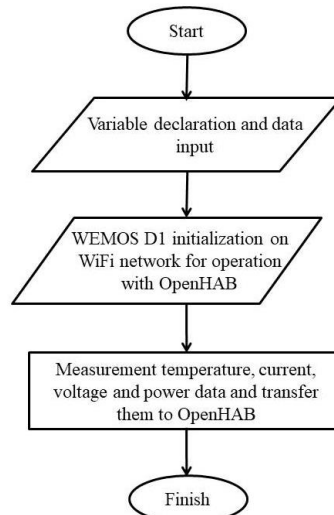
Start

Variable declaration and data input

WEMOS D1 initialization on WiFi network for operation with OpenHAB

Measurement temperature, current, voltage and power data and transfer them to OpenHAB

Finish